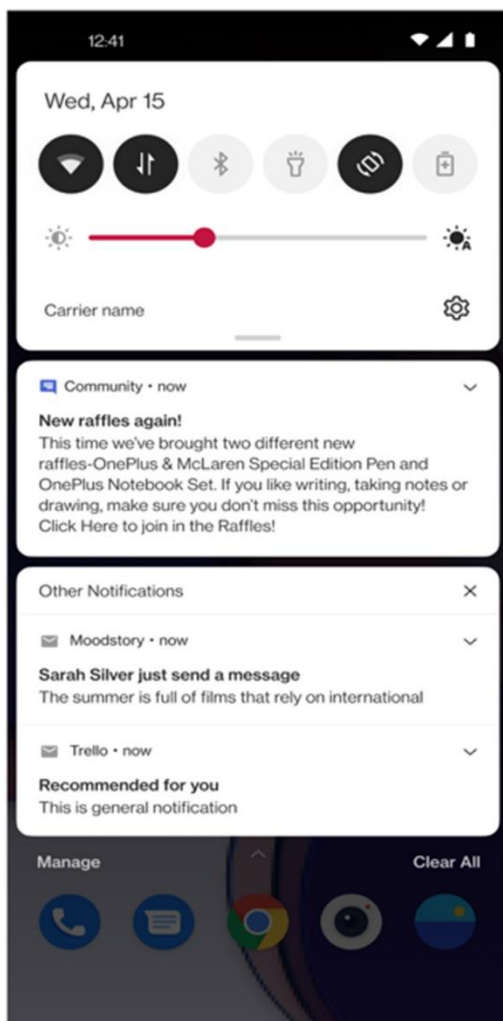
12:41

Wed, Apr 15

Carrier name

Community • now

New raffles again!
This time we've brought two different new raffles-OnePlus & McLaren Special Edition Pen and OnePlus Notebook Set. If you like writing, taking notes or drawing, make sure you don't miss this opportunity! Click Here to join in the Raffles!

Other Notifications

Moodstory • now

Sarah Silver just send a message
The summer is full of films that rely on international

Trello • now

Recommended for you
This is general notification

Manage

Clear All